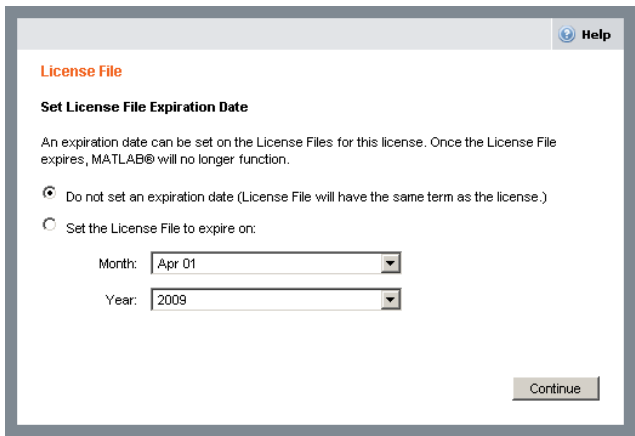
Help

License File

Set License File Expiration Date

An expiration date can be set on the License Files for this license. Once the License File expires, MATLAB® will no longer function.

Do not set an expiration date (License File will have the same term as the license.)

Set the License File to expire on:

Month: Apr 01

Year: 2009

Continue